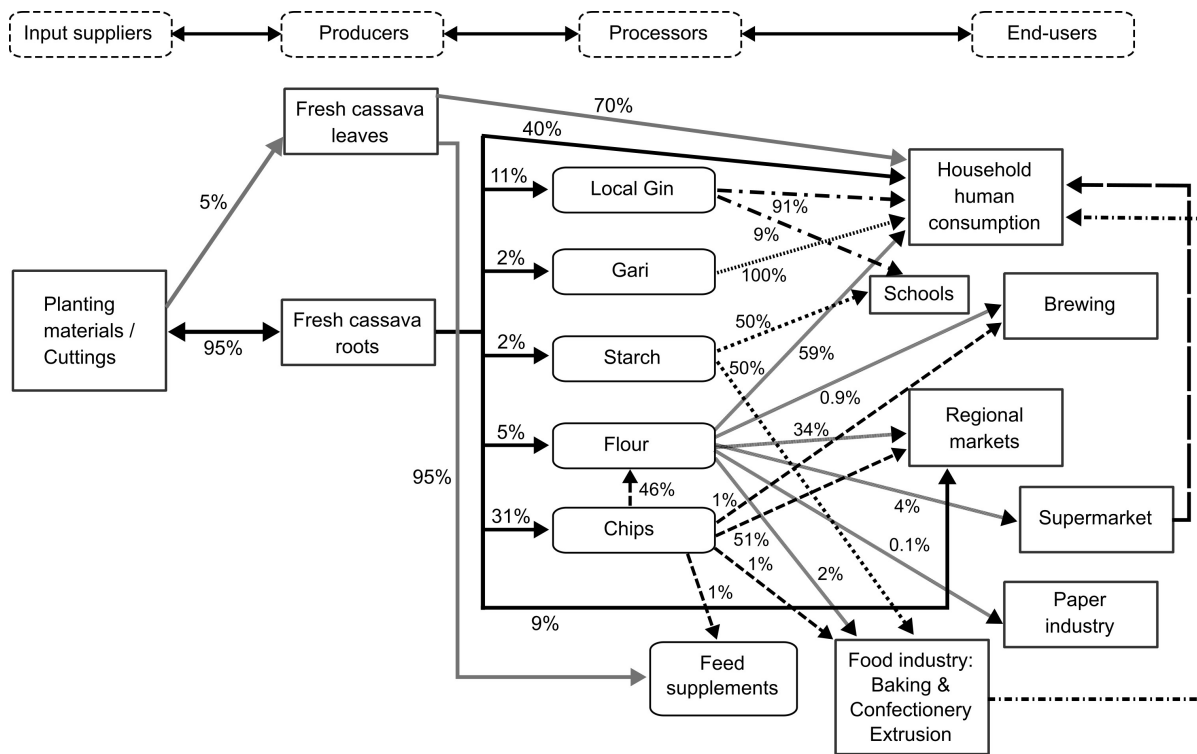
Input suppliers
Producers
Processors
End-users

Fresh cassava leaves
70%
40%
Household human consumption
5%
11%
Local Gin
91%
9%
2%
Gari
100%
Schools
Brewing
Planting materials / Cuttings
95%
Fresh cassava roots
50%
2%
Starch
50%
59%
0.9%
Regional markets
5%
Flour
34%
95%
46%
1%
4%
Supermarket
31%
Chips
51%
0.1%
1%
2%
1%
Paper industry
9%
Feed supplements
Food industry: Baking & Confectionery Extrusion